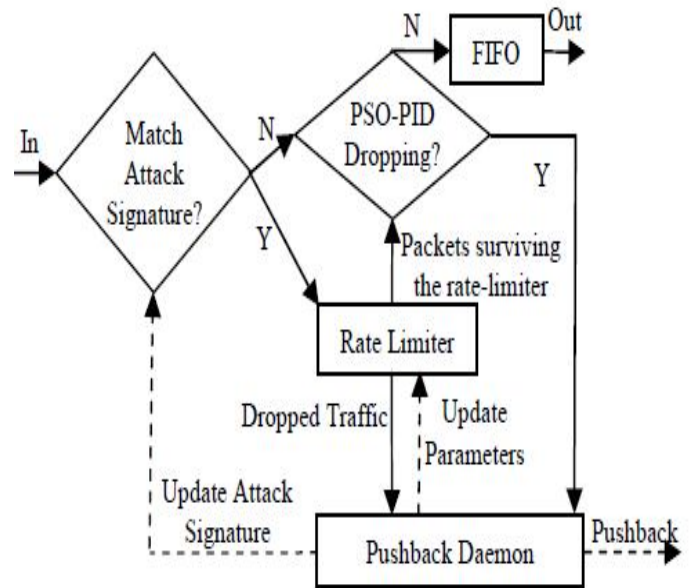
N

FIFO

Out

In

Match Attack Signature?

N

PSO-PID Dropping?

Y

Y

Packets surviving the rate-limiter

Rate Limiter

Dropped Traffic

Update Parameters

Update Attack Signature

Pushback Daemon

Pushback